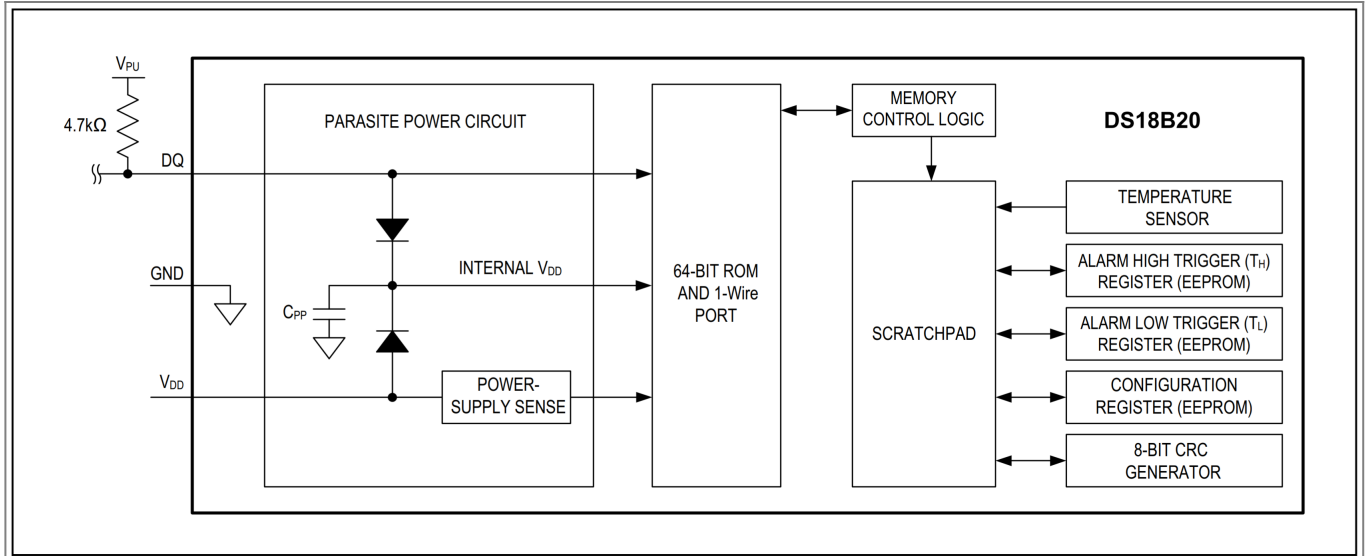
$V_{PU}$

4.7kΩ

DQ

GND

$V_{DD}$

PARASITE POWER CIRCUIT

INTERNAL $V_{DD}$

$C_{PP}$

POWER-SUPPLY SENSE

64-BIT ROM AND 1-Wire PORT

MEMORY CONTROL LOGIC

DS18B20

SCRATCHPAD

TEMPERATURE SENSOR

ALARM HIGH TRIGGER ($T_H$) REGISTER (EEPROM)

ALARM LOW TRIGGER ($T_L$) REGISTER (EEPROM)

CONFIGURATION REGISTER (EEPROM)

8-BIT CRC GENERATOR